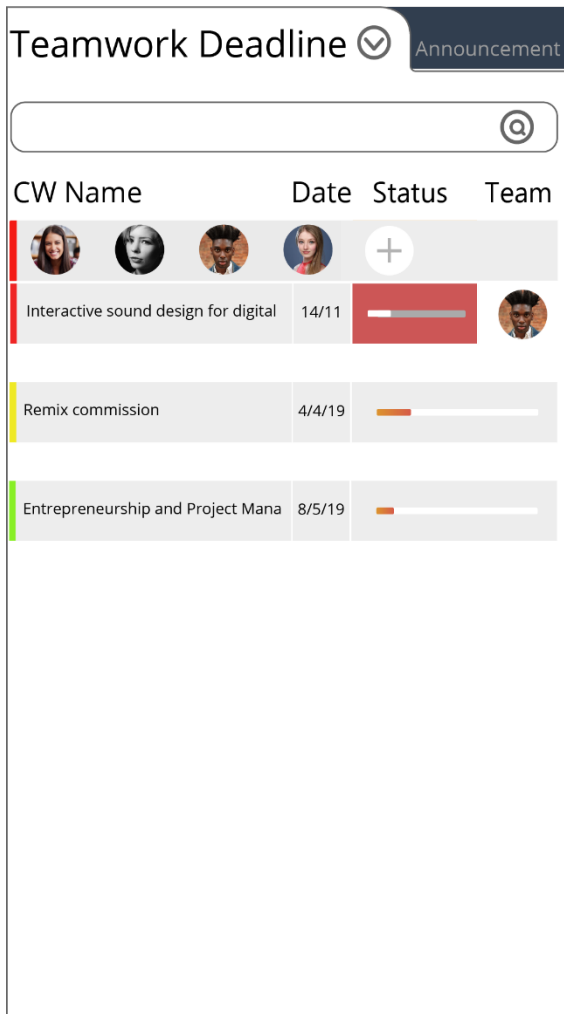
Teamwork Deadline

Announcement

| CW Name | Date | Status | Team |
|---|---|---|---|
| Interactive sound design for digital | 14/11 | | |
| Remix commission | 4/4/19 | | |
| Entrepreneurship and Project Mana | 8/5/19 | | |